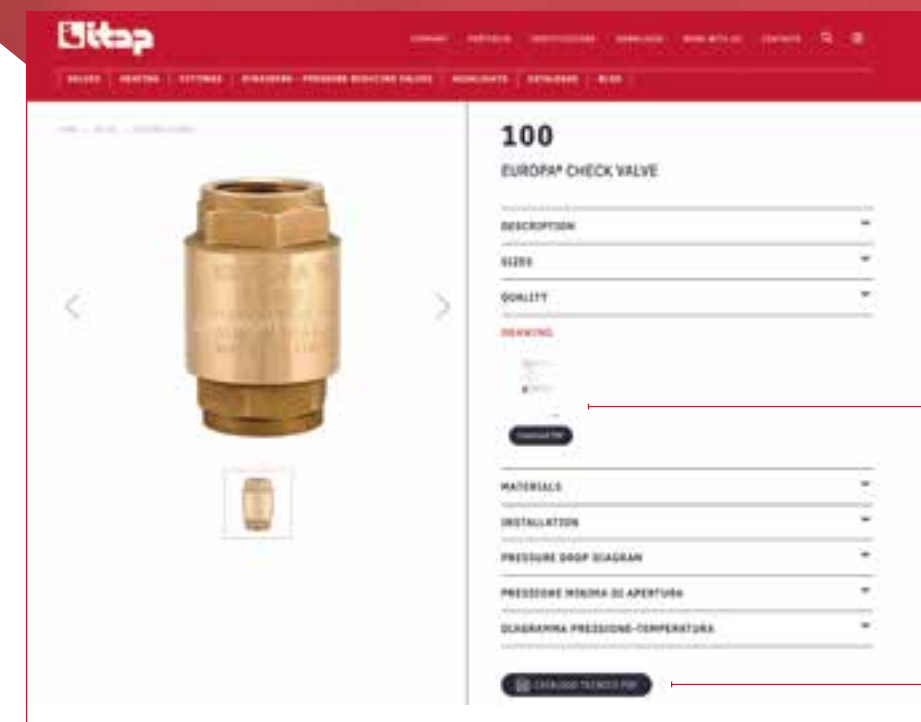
itap

COMPANY PORTFOLIO CERTIFICATIONS DOWNLOADS WORK WITH US CONTACTS

VALVES HEATING FITTINGS SCREENERS - PRESSURE REDUCING VALVES HIGHLIGHTS CATALOGUE BLOG

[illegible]

100

EUROPA® CHECK VALVE

DESCRIPTION

SIZES

QUALITY

DRAWING

Download PDF

MATERIALS

INSTALLATION

PRESSURE DROP DIAGRAM

PRESSIONE MINIMA DI APERTURA

DIAGRAMMA PRESSIONE-TEMPERATURA

CATALOGO TECNICO PDF